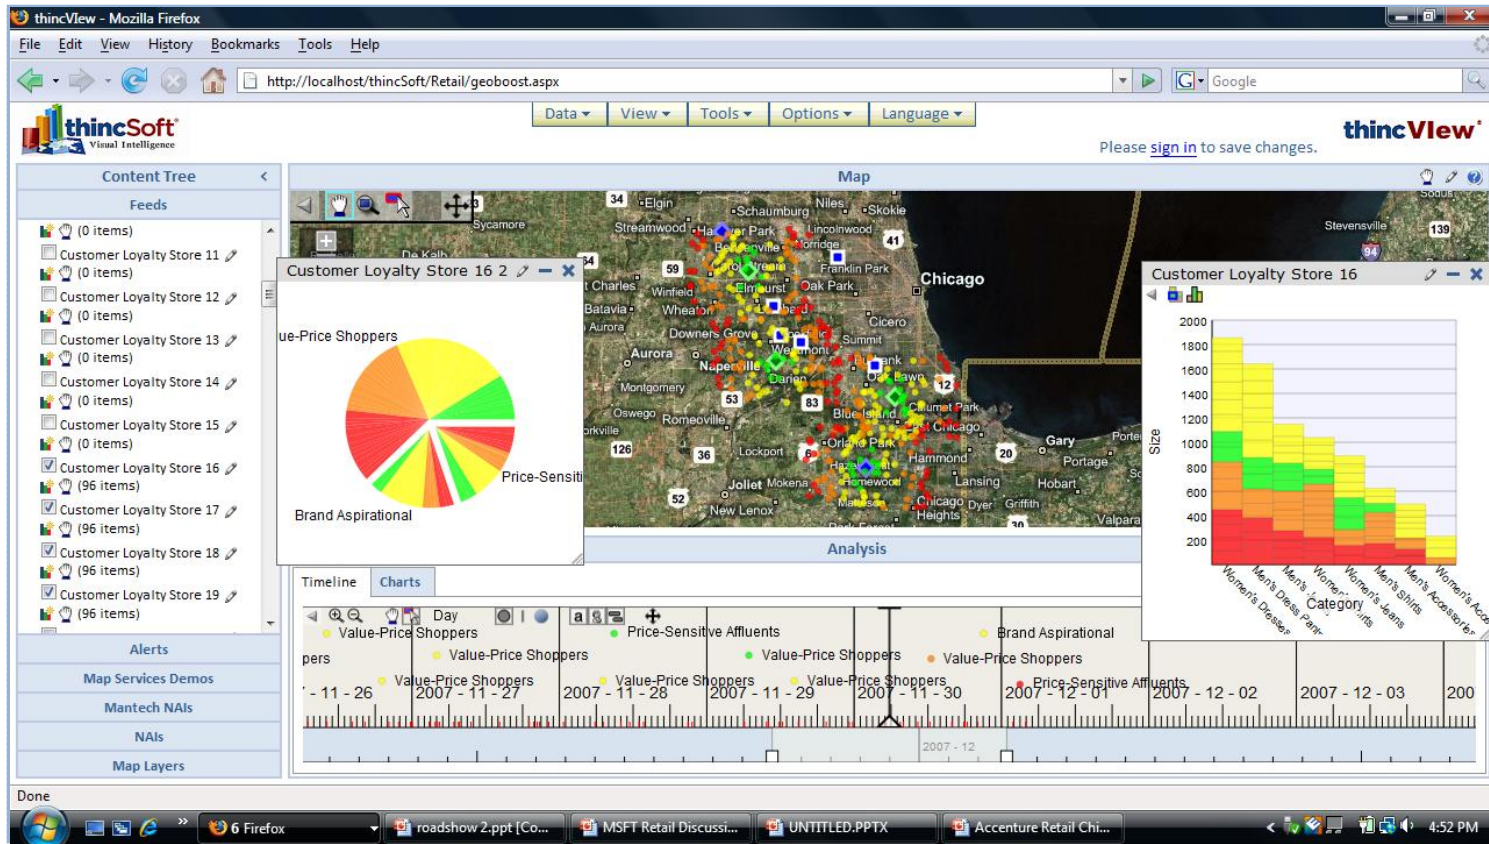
thincView - Mozilla Firefox

File Edit View History Bookmarks Tools Help

http://localhost/thincSoft/Retail/geoboost.aspx

Google

thincSoft Visual Intelligence

Data ▾ View ▾ Tools ▾ Options ▾ Language ▾

thincView

Please sign in to save changes.

Content Tree

Feeds

(0 items)
Customer Loyalty Store 11
(0 items)
Customer Loyalty Store 12
(0 items)
Customer Loyalty Store 13
(0 items)
Customer Loyalty Store 14
(0 items)
Customer Loyalty Store 15
(0 items)
Customer Loyalty Store 16
(96 items)
Customer Loyalty Store 17
(96 items)
Customer Loyalty Store 18
(96 items)
Customer Loyalty Store 19
(96 items)

Alerts

Map Services Demos

Mantech NAIs

NAIs

Map Layers

Map

Sycamore Elgin Schaumburg Niles Skokie Streamwood Lincolnwood De Kalb St Charles Winfield Franklin Park Chicago Elmhurst Oak Park Batavia Wheaton Aurora Downers Grove Cicero Summit Aurora Naperville Darien Montgomery Oswego Romeoville Blue Island Calumet Park Orland Park Chicago Gary Portage Hammond Lockport Joliet Mokena Homewood Lansing Hobart New Lenox Chicago Heights Dyer Griffith Valparaiso Stevensville

Customer Loyalty Store 16 2

ue-Price Shoppers

Price-Sensiti

Brand Aspirational

Customer Loyalty Store 16

| 2000 |
| 1800 |
| 1600 |
| 1400 |
| 1200 |
| 1000 |
| 800 |
| 600 |
| 400 |
| 200 |

Size

Category

Women's Dresses Men's Dress Pants Men's Women's Women's Jeans Men's Shirts Men's Accessories Women's Acc

Analysis

Timeline Charts

Day

Value-Price Shoppers
Price-Sensitive Affluents
Brand Aspirational
pers
Value-Price Shoppers
Value-Price Shoppers
Value-Price Shoppers
Value-Price Shoppers
Value-Price Shoppers
Value-Price Shoppers
Price-Sensitive Affluents

- 11 - 26 2007 - 11 - 27 2007 - 11 - 28 2007 - 11 - 29 2007 - 11 - 30 2007 - 12 - 01 2007 - 12 - 02 2007 - 12 - 03 200

2007 - 12

Done

6 Firefox roadshow 2.ppt [Co... MSFT Retail Discussi... UNTITLED.PPTX Accenture Retail Chi... 4:52 PM